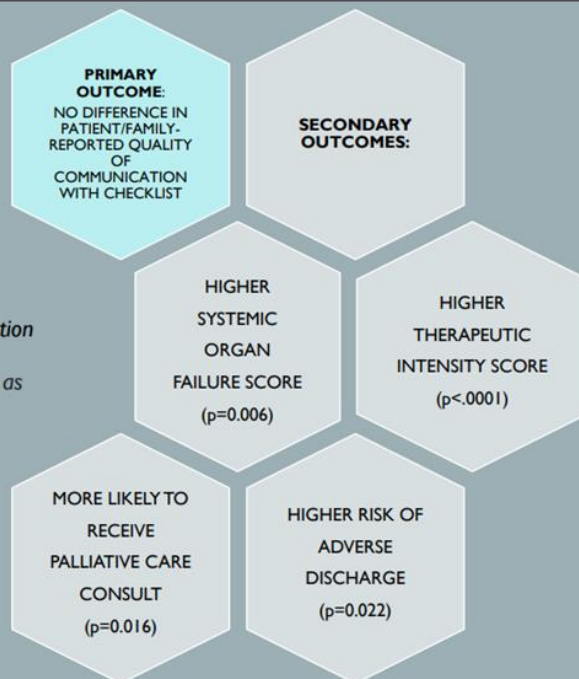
tion

as

PRIMARY OUTCOME:
NO DIFFERENCE IN PATIENT/FAMILY-REPORTED QUALITY OF COMMUNICATION WITH CHECKLIST

SECONDARY OUTCOMES:

HIGHER SYSTEMIC ORGAN FAILURE SCORE (p=0.006)

HIGHER THERAPEUTIC INTENSITY SCORE (p<.0001)

MORE LIKELY TO RECEIVE PALLIATIVE CARE CONSULT (p=0.016)

HIGHER RISK OF ADVERSE DISCHARGE (p=0.022)